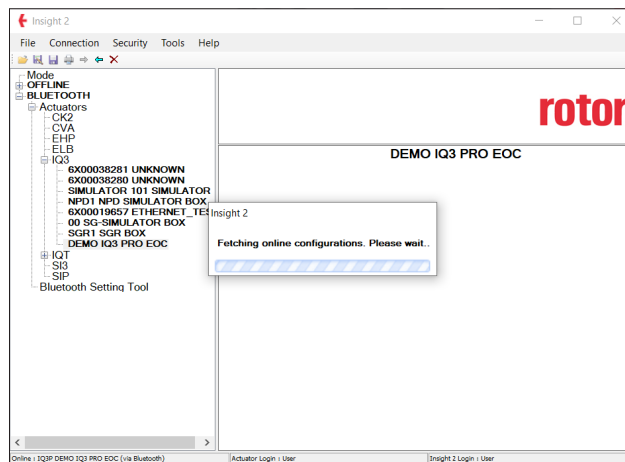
Insight 2

File Connection Security Tools Help

Mode
OFFLINE
BLUETOOTH
Actuators
CK2
CVA
EHP
ELB
IQ3
6X00038281 UNKNOWN
6X00038280 UNKNOWN
SIMULATOR 101 SIMULATOR
NPD1 NPD SIMULATOR BOX
6X00019657 ETHERNET_TES
00 SG-SIMULATOR BOX
SGR1 SGR BOX
DEMO IQ3 PRO EOC
IQT
SI3
SIP
Bluetooth Setting Tool

rotor

DEMO IQ3 PRO EOC

Insight 2

Fetching online configurations. Please wait..

Online : IQ3P DEMO IQ3 PRO EOC (via Bluetooth) | Actuator Login : User | Insight 2 Login : User